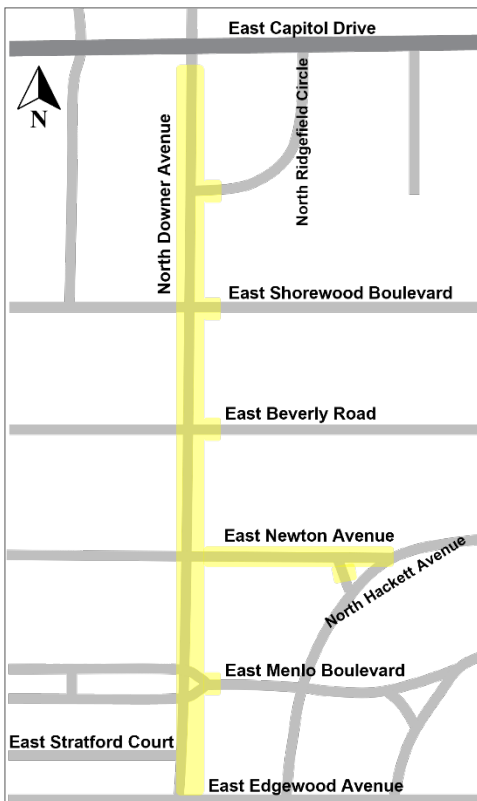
East Capitol Drive

N

North Ridgefield Circle

North Downer Avenue

East Shorewood Boulevard

East Beverly Road

East Newton Avenue

North Hackett Avenue

East Menlo Boulevard

East Stratford Court

East Edgewood Avenue